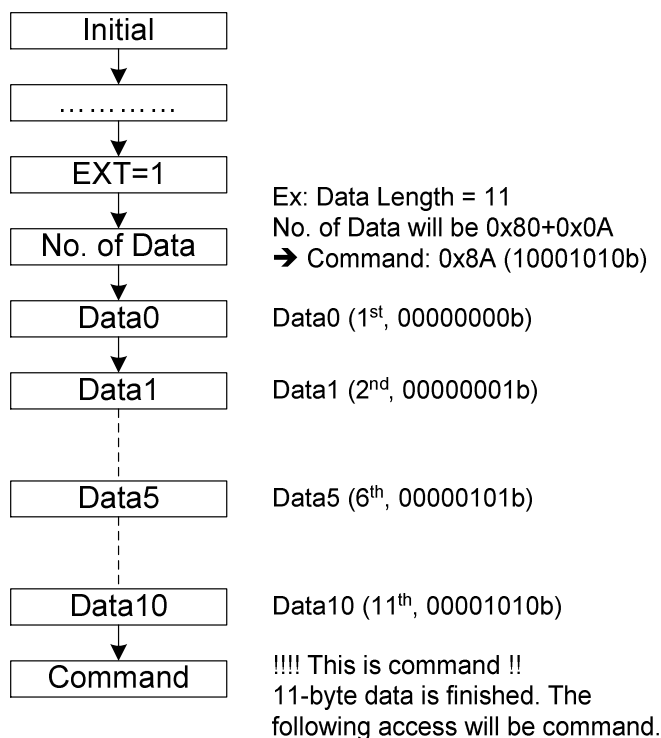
Initial

…………

EXT=1

No. of Data

Data0

Data1

Data5

Data10

Command

Ex: Data Length = 11
No. of Data will be 0x80+0x0A
→ Command: 0x8A (10001010b)

Data0 (1$^{st}$, 00000000b)

Data1 (2$^{nd}$, 00000001b)

Data5 (6$^{th}$, 00000101b)

Data10 (11$^{th}$, 00001010b)

!!!! This is command !!
11-byte data is finished. The following access will be command.